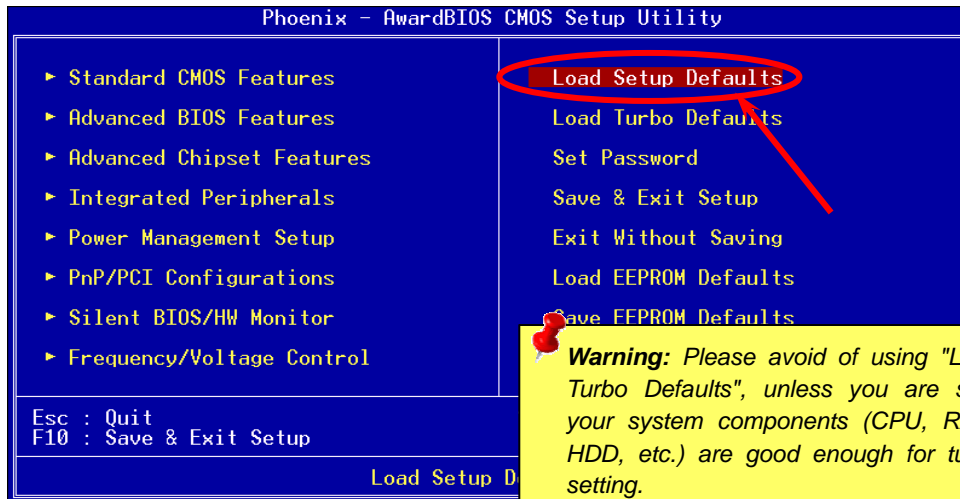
Phoenix - AwardBIOS CMOS Setup Utility

► Standard CMOS Features
► Advanced BIOS Features
► Advanced Chipset Features
► Integrated Peripherals
► Power Management Setup
► PnP/PCI Configurations
► Silent BIOS/HW Monitor
► Frequency/Voltage Control

Load Setup Defaults
Load Turbo Defaults
Set Password
Save & Exit Setup
Exit Without Saving
Load EEPROM Defaults
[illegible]ave EEPROM Defaults

Esc : Quit
F10 : Save & Exit Setup

Load Setup D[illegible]

**Warning:** Please avoid of using "L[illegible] Turbo Defaults", unless you are s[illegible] your system components (CPU, R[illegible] HDD, etc.) are good enough for t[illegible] setting.